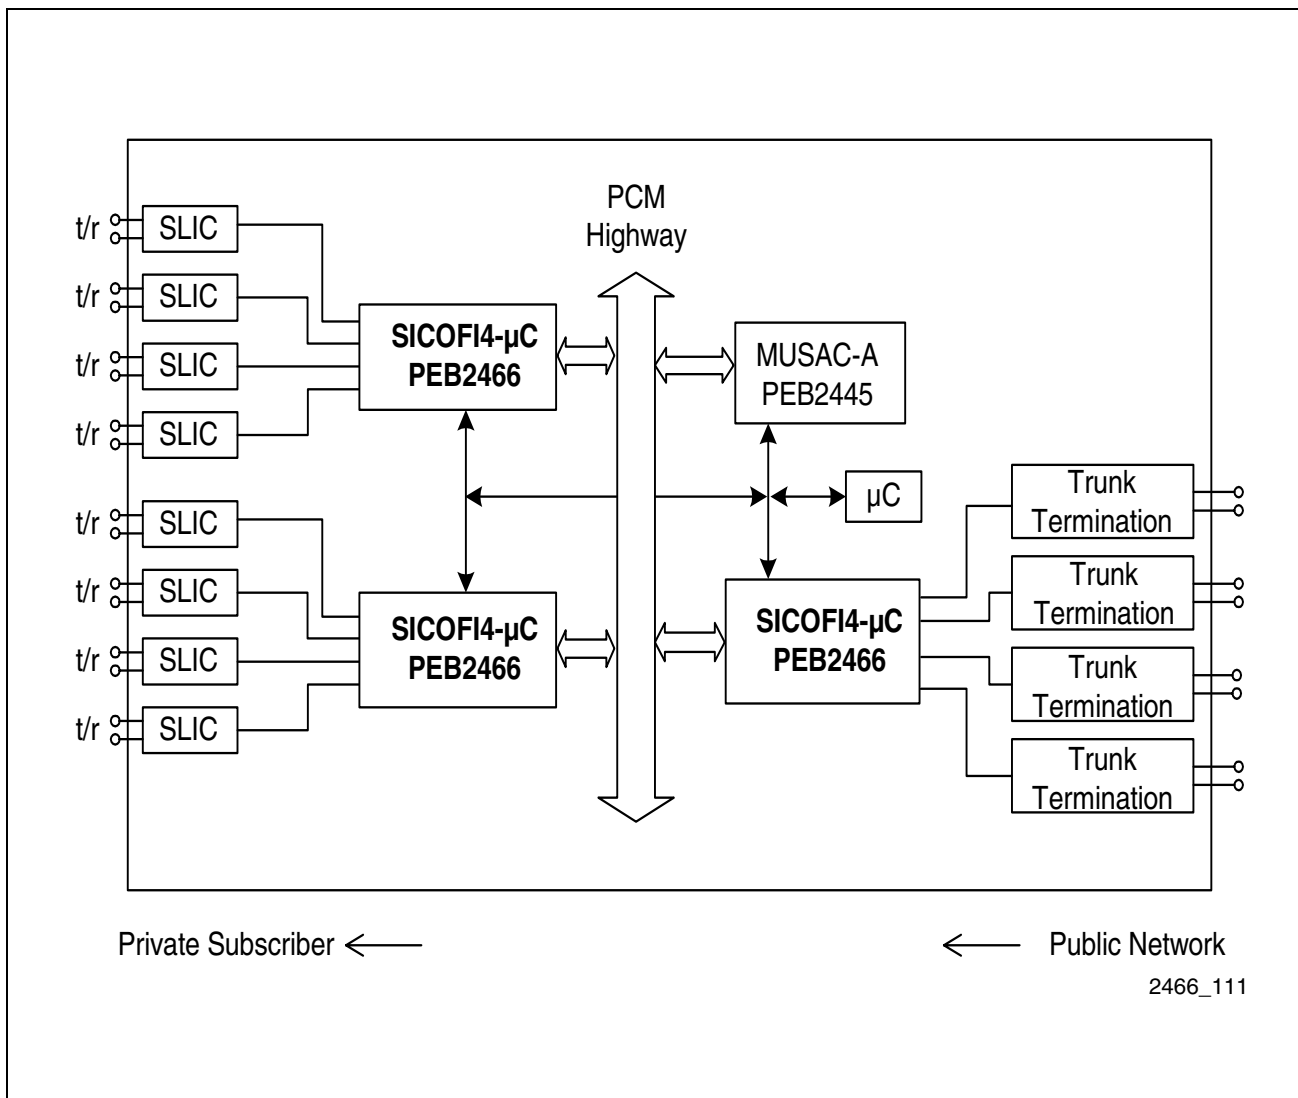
PCM Highway

t/r SLIC
t/r SLIC
t/r SLIC
t/r SLIC

SICOFI4-µC PEB2466

MUSAC-A PEB2445

µC

t/r SLIC
t/r SLIC
t/r SLIC
t/r SLIC

SICOFI4-µC PEB2466

SICOFI4-µC PEB2466

Trunk Termination
Trunk Termination
Trunk Termination
Trunk Termination

Private Subscriber

Public Network

2466_111